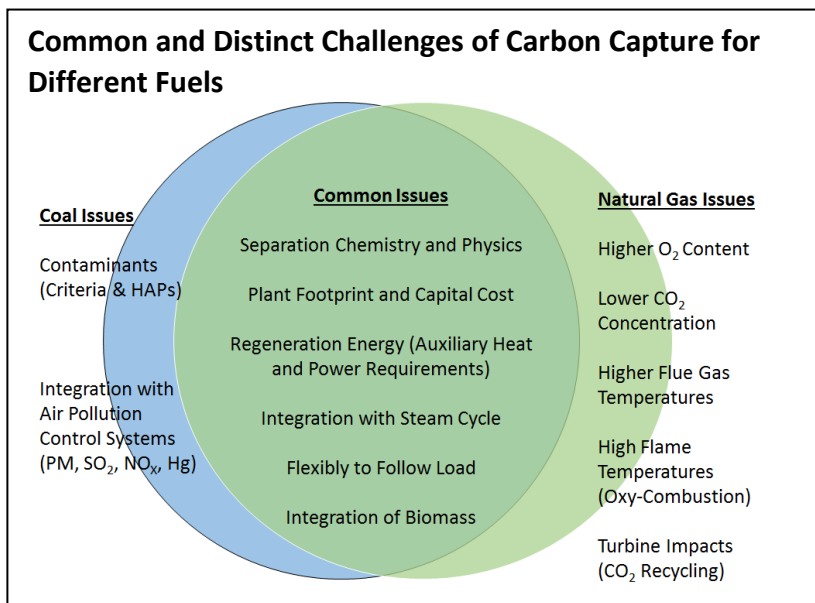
Common and Distinct Challenges of Carbon Capture for Different Fuels

Coal Issues

Contaminants (Criteria & HAPs)

Integration with Air Pollution Control Systems (PM, $SO_2$, $NO_X$, Hg)

Common Issues

Separation Chemistry and Physics

Plant Footprint and Capital Cost

Regeneration Energy (Auxiliary Heat and Power Requirements)

Integration with Steam Cycle

Flexibly to Follow Load

Integration of Biomass

Natural Gas Issues

Higher $O_2$ Content

Lower $CO_2$ Concentration

Higher Flue Gas Temperatures

High Flame Temperatures (Oxy-Combustion)

Turbine Impacts ($CO_2$ Recycling)